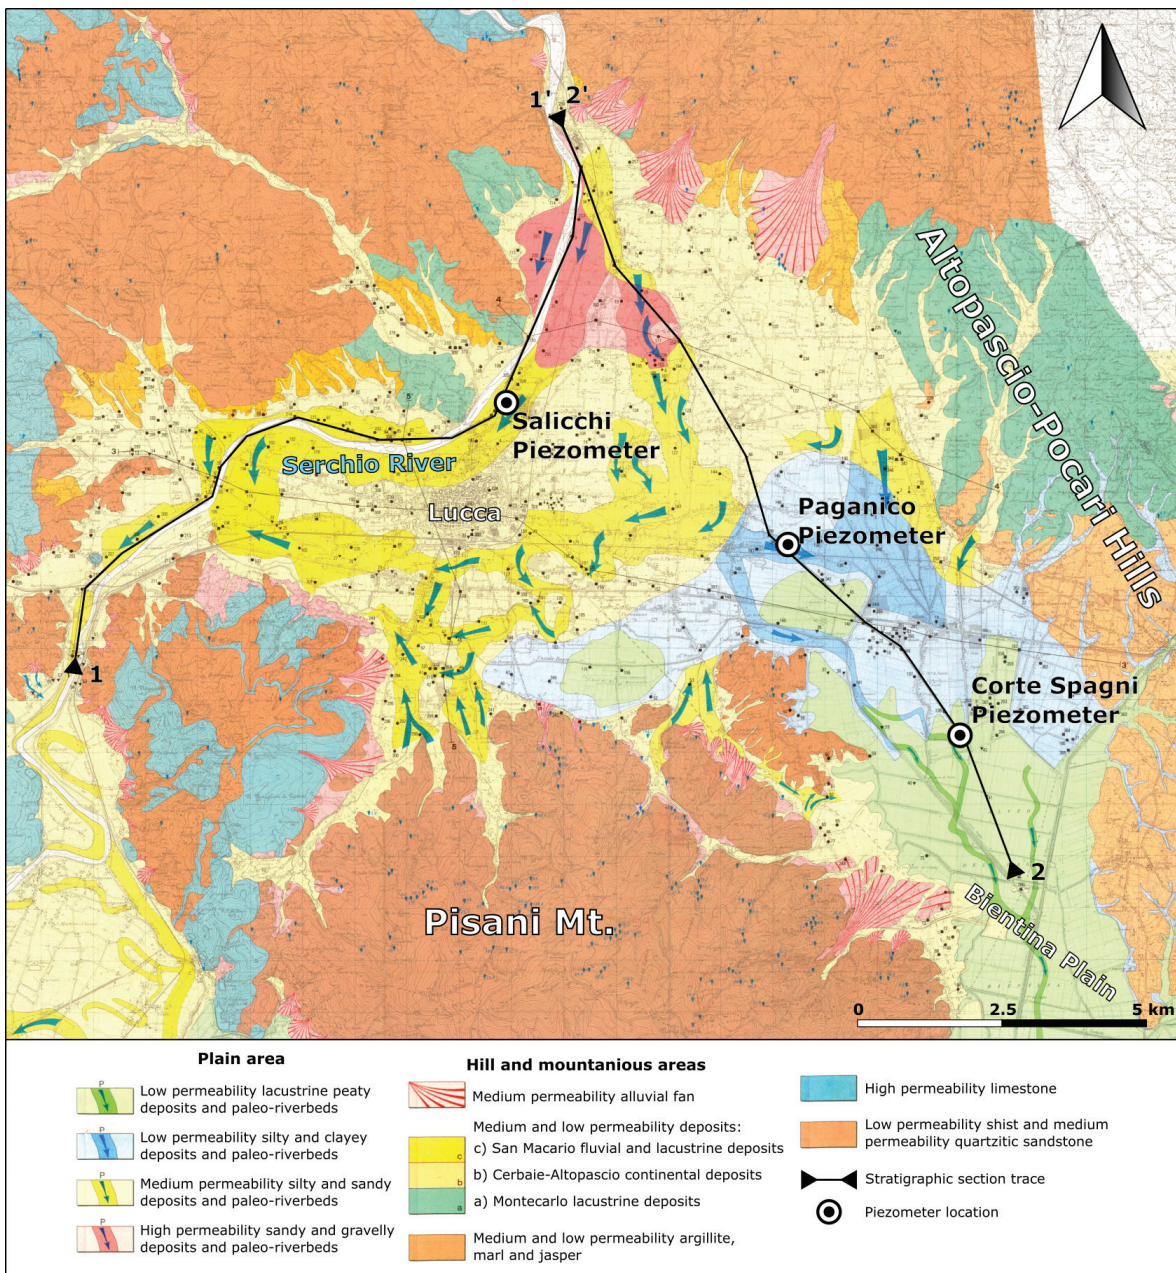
1' 2'

Altopascio-Pocari Hills

Salicchi Piezometer

Serchio River

Lucca

Paganico Piezometer

1

Corte Spagni Piezometer

2

Pisani Mt.

Bientina Plain

0 2.5 5 km

Plain area

Low permeability lacustrine peaty deposits and paleo-riverbeds

Low permeability silty and clayey deposits and paleo-riverbeds

Medium permeability silty and sandy deposits and paleo-riverbeds

High permeability sandy and gravelly deposits and paleo-riverbeds

Hill and mountanious areas

Medium permeability alluvial fan

Medium and low permeability deposits:
c) San Macario fluvial and lacustrine deposits
b) Cerbaie-Altopascio continental deposits
a) Montecarlo lacustrine deposits

Medium and low permeability argillite, marl and jasper

High permeability limestone

Low permeability shist and medium permeability quartzitic sandstone

Stratigraphic section trace

Piezometer location